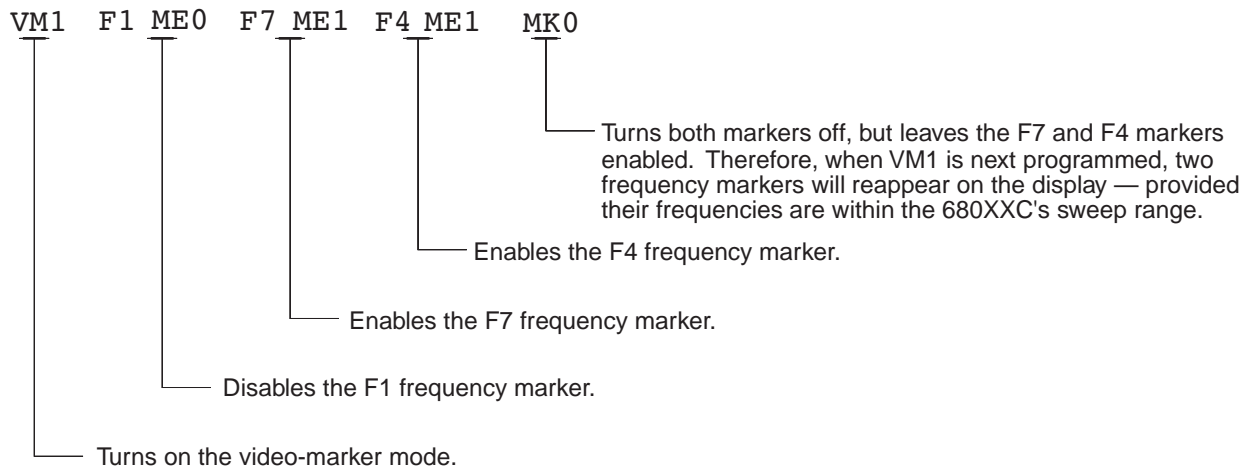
VM1 F1 ME0 F7 ME1 F4 ME1 MK0

Turns both markers off, but leaves the F7 and F4 markers enabled. Therefore, when VM1 is next programmed, two frequency markers will reappear on the display — provided their frequencies are within the 680XXC's sweep range.

Enables the F4 frequency marker.

Enables the F7 frequency marker.

Disables the F1 frequency marker.

Turns on the video-marker mode.